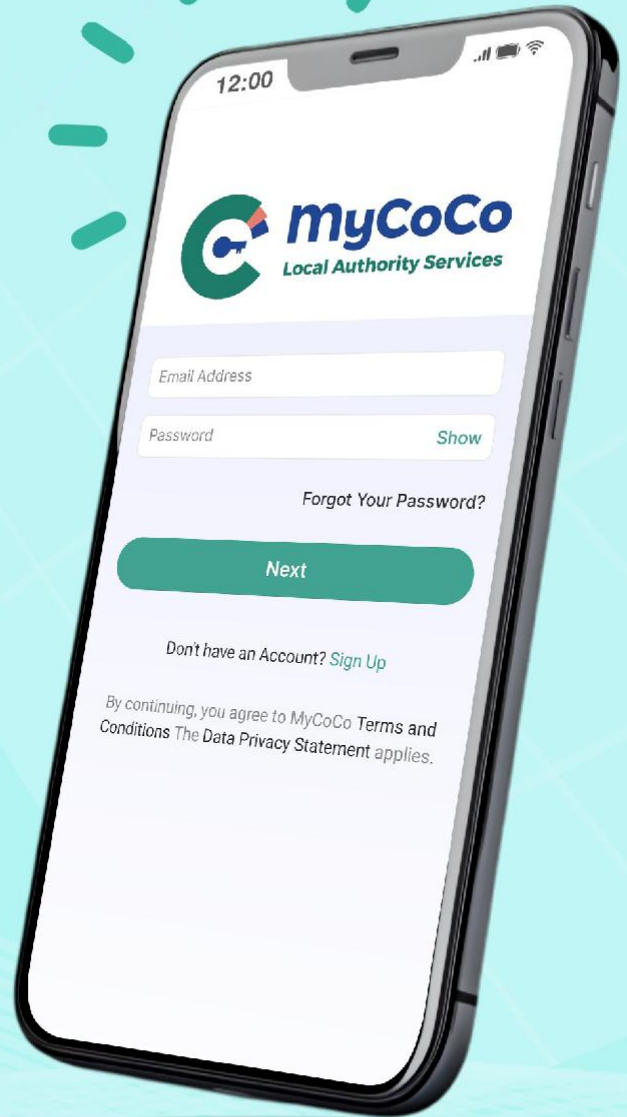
12:00

myCoCo
Local Authority Services

Email Address

Password Show

Forgot Your Password?

Next

Don't have an Account? Sign Up

By continuing, you agree to MyCoCo Terms and Conditions The Data Privacy Statement applies.